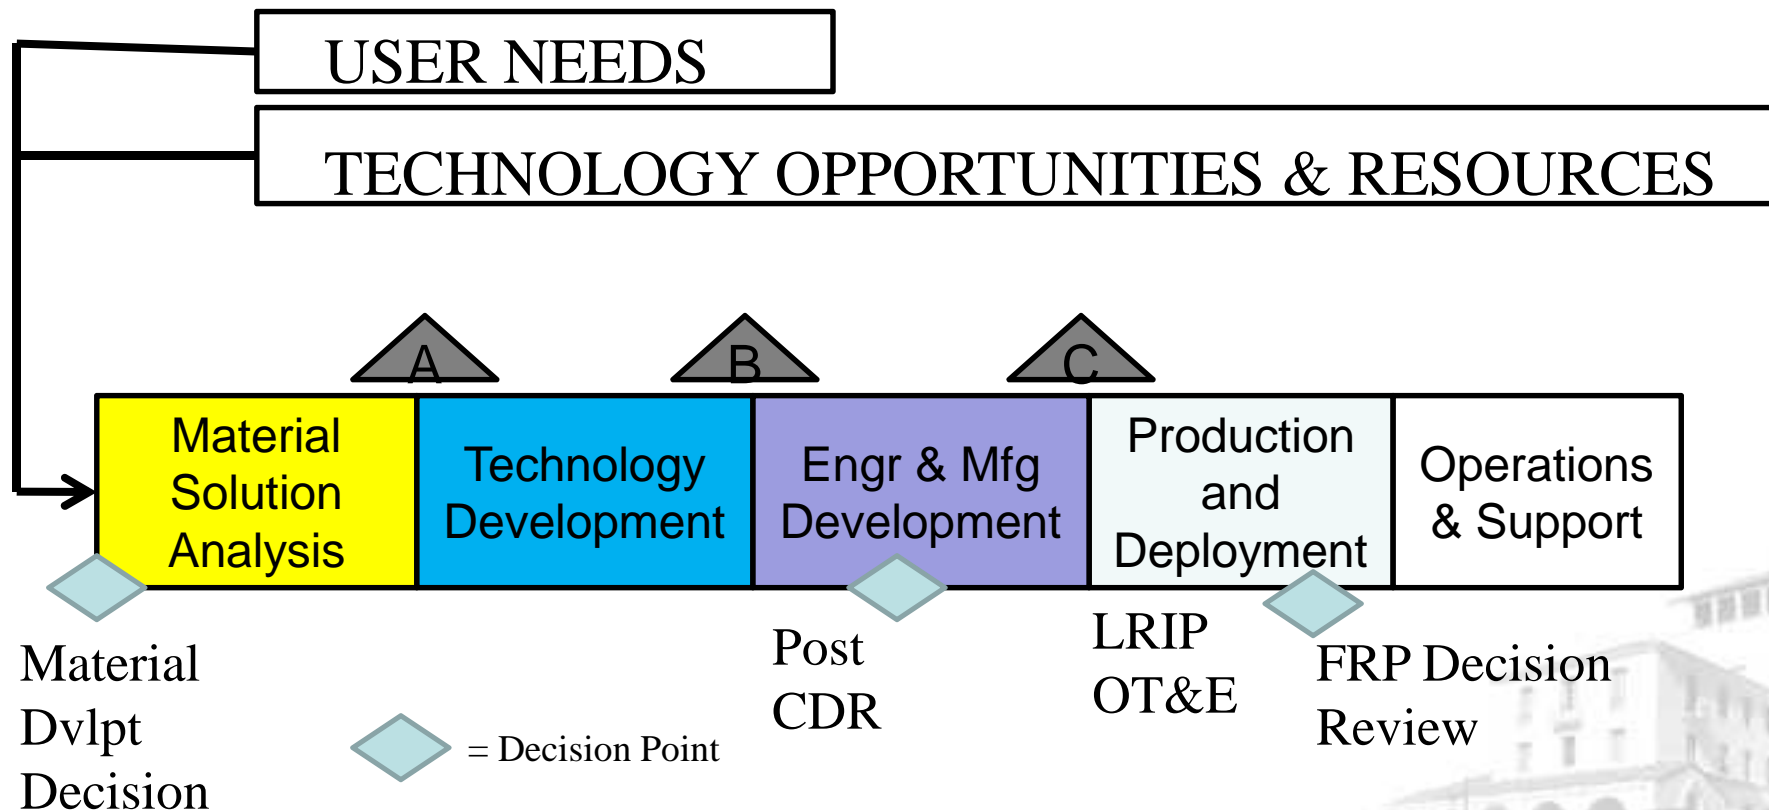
USER NEEDS

TECHNOLOGY OPPORTUNITIES & RESOURCES

A

B

C

Material Solution Analysis

Technology Development

Engr & Mfg Development

Production and Deployment

Operations & Support

Material Dvlpt Decision

= Decision Point

Post CDR

LRIP OT&E

FRP Decision Review